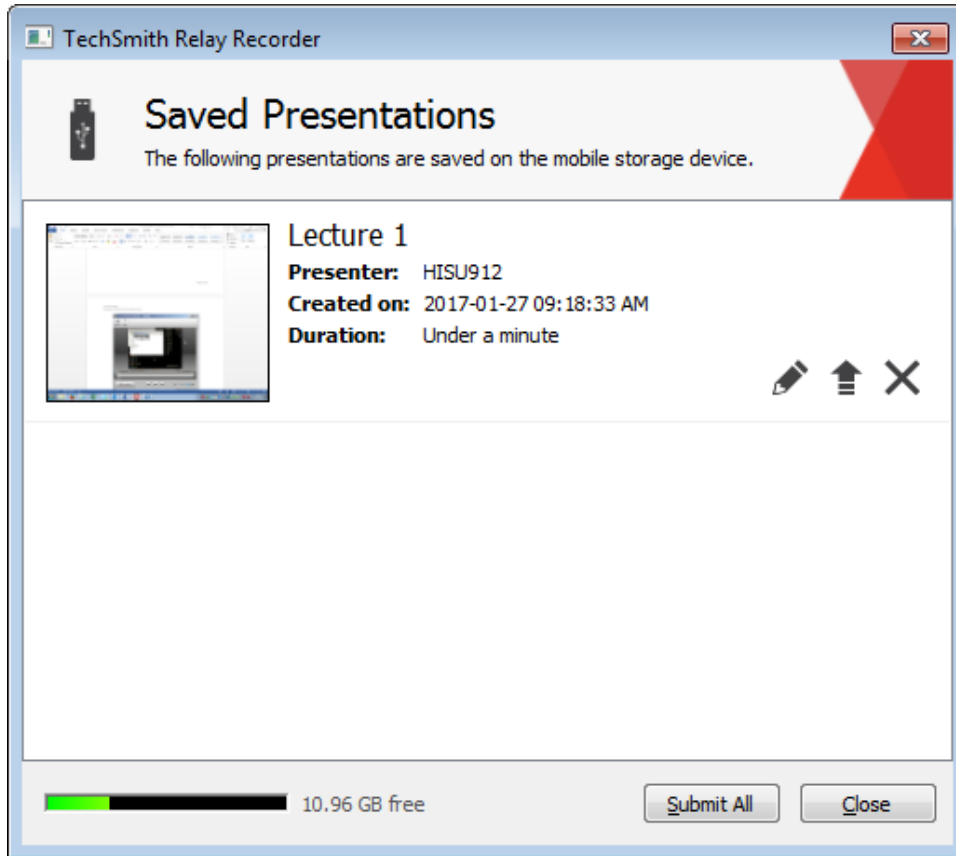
TechSmith Relay Recorder

Saved Presentations

The following presentations are saved on the mobile storage device.

Lecture 1

**Presenter:** HISU912

**Created on:** 2017-01-27 09:18:33 AM

**Duration:** Under a minute

10.96 GB free

Submit All

Close